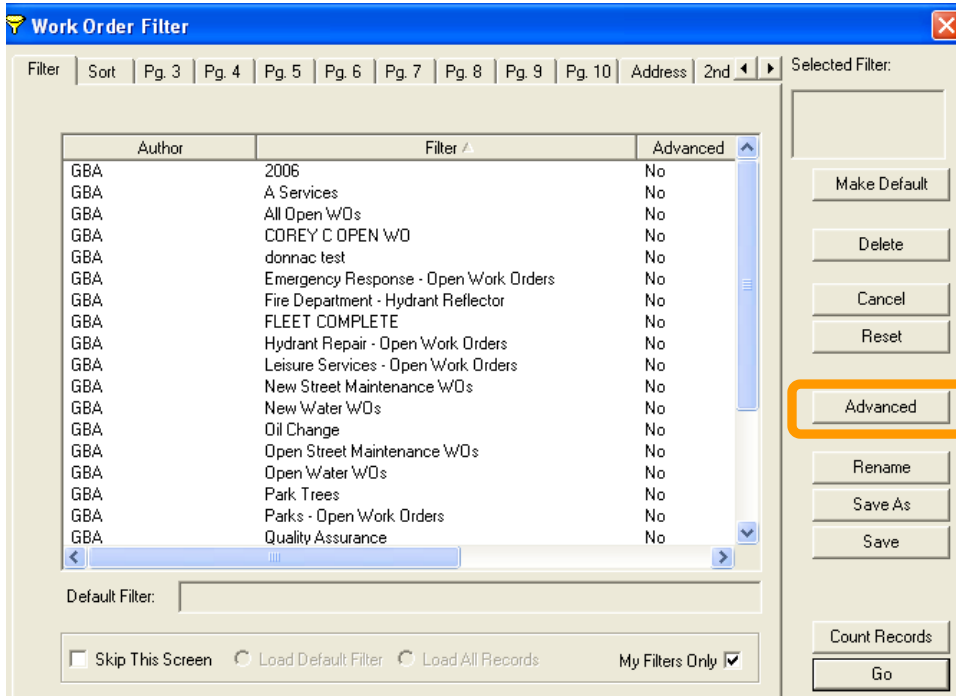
Work Order Filter

Filter | Sort | Pg. 3 | Pg. 4 | Pg. 5 | Pg. 6 | Pg. 7 | Pg. 8 | Pg. 9 | Pg. 10 | Address | 2nd

Selected Filter:

| Author | Filter | Advanced |
|---|---|---|
| GBA | 2006 | No |
| GBA | A Services | No |
| GBA | All Open WOs | No |
| GBA | COREY C OPEN WO | No |
| GBA | donnac test | No |
| GBA | Emergency Response - Open Work Orders | No |
| GBA | Fire Department - Hydrant Reflector | No |
| GBA | FLEET COMPLETE | No |
| GBA | Hydrant Repair - Open Work Orders | No |
| GBA | Leisure Services - Open Work Orders | No |
| GBA | New Street Maintenance WOs | No |
| GBA | New Water WOs | No |
| GBA | Oil Change | No |
| GBA | Open Street Maintenance WOs | No |
| GBA | Open Water WOs | No |
| GBA | Park Trees | No |
| GBA | Parks - Open Work Orders | No |
| GBA | Quality Assurance | No |

Make Default
Delete
Cancel
Reset
Advanced
Rename
Save As
Save

Default Filter:

Skip This Screen   Load Default Filter   Load All Records   My Filters Only

Count Records
Go